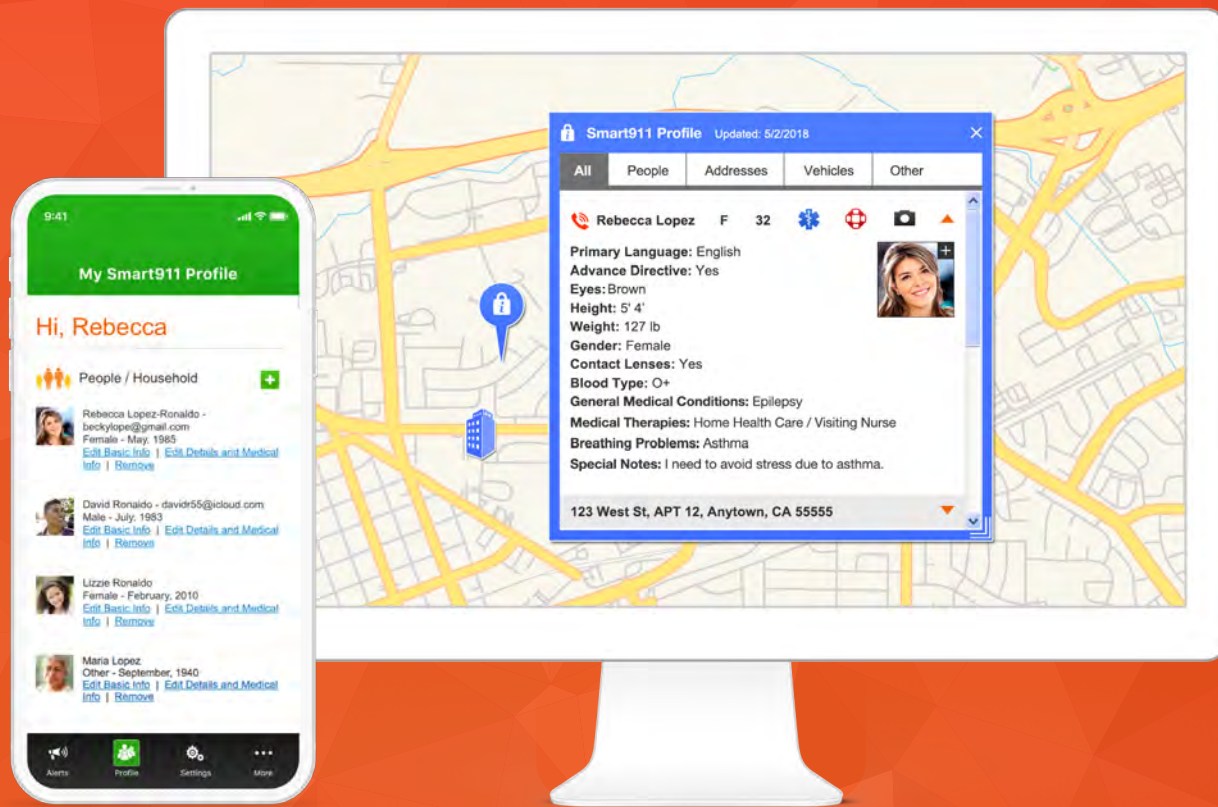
9:41

My Smart911 Profile

Hi, Rebecca

People / Household

Rebecca Lopez-Ronaldo - beckylope@gmail.com
Female - May, 1985
Edit Basic Info | Edit Details and Medical Info | Remove

David Ronaldo - davidr55@icloud.com
Male - July, 1983
Edit Basic Info | Edit Details and Medical Info | Remove

Lizzie Ronaldo
Female - February, 2010
Edit Basic Info | Edit Details and Medical Info | Remove

Maria Lopez
Other - September, 1940
Edit Basic Info | Edit Details and Medical Info | Remove

Alerts Profile Settings More

Smart911 Profile Updated: 5/2/2018

| All | People | Addresses | Vehicles | Other |
|---|---|---|---|---|

Rebecca Lopez F 32

Primary Language: English
Advance Directive: Yes
Eyes: Brown
Height: 5' 4'
Weight: 127 lb
Gender: Female
Contact Lenses: Yes
Blood Type: O+
General Medical Conditions: Epilepsy
Medical Therapies: Home Health Care / Visiting Nurse
Breathing Problems: Asthma
Special Notes: I need to avoid stress due to asthma.

123 West St, APT 12, Anytown, CA 55555